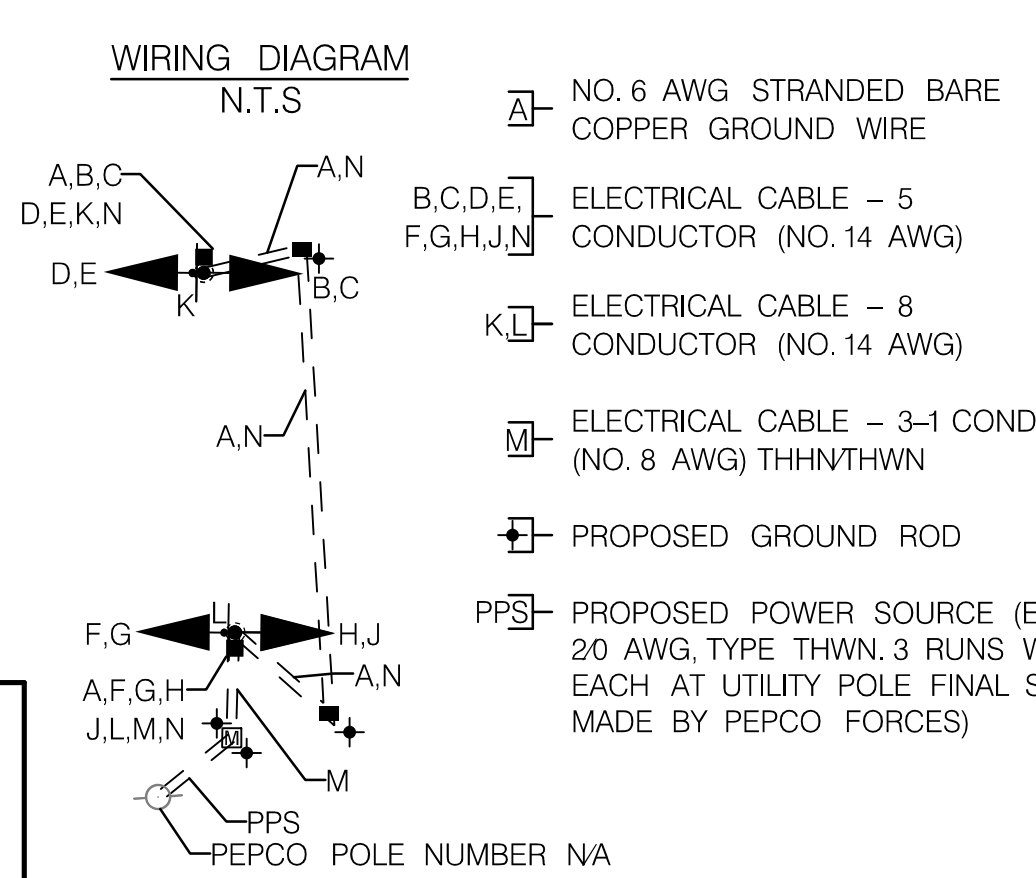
WIRING DIAGRAM
N.T.S

A,B,C
D,E,K,N

A,N

D,E

K

B,C

A,N

F,G

L

H,J

A,F,G,H

A,N

J,L,M,N

M

M

PPS

PEPCO POLE NUMBER N/A

A NO. 6 AWG STRANDED BARE COPPER GROUND WIRE

B,C,D,E, F,G,H,J,N ELECTRICAL CABLE – 5 CONDUCTOR (NO. 14 AWG)

K,L ELECTRICAL CABLE – 8 CONDUCTOR (NO. 14 AWG)

M ELECTRICAL CABLE – 3–1 COND (NO. 8 AWG) THHN/THWN

PROPOSED GROUND ROD

PPS PROPOSED POWER SOURCE (E 2/0 AWG, TYPE THWN. 3 RUNS W EACH AT UTILITY POLE FINAL S MADE BY PEPCO FORCES)